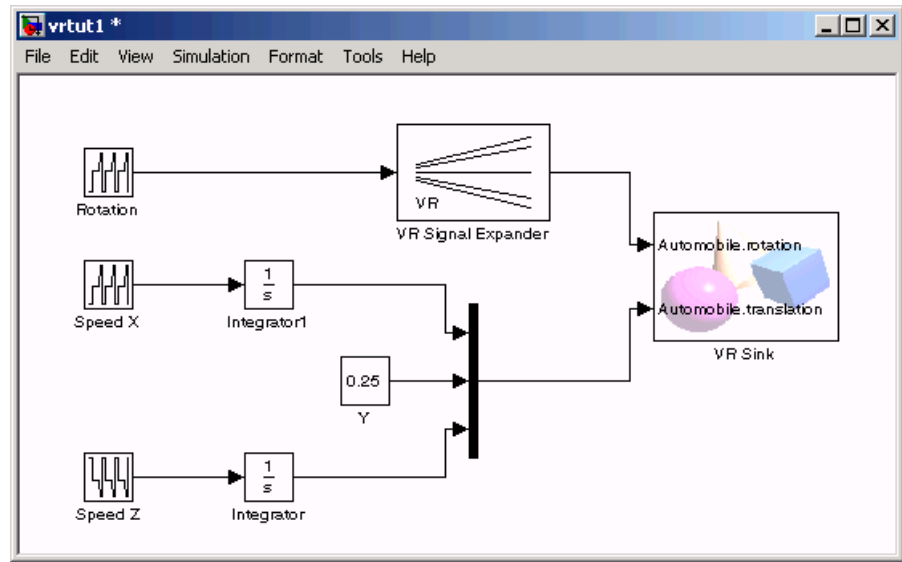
vrtut1 *

File Edit View Simulation Format Tools Help

Rotation

VR

VR Signal Expander

Automobile.rotation

Automobile.translation

VR Sink

Speed X

$\frac{1}{s}$

Integrator1

0.25

Y

Speed Z

$\frac{1}{s}$

Integrator